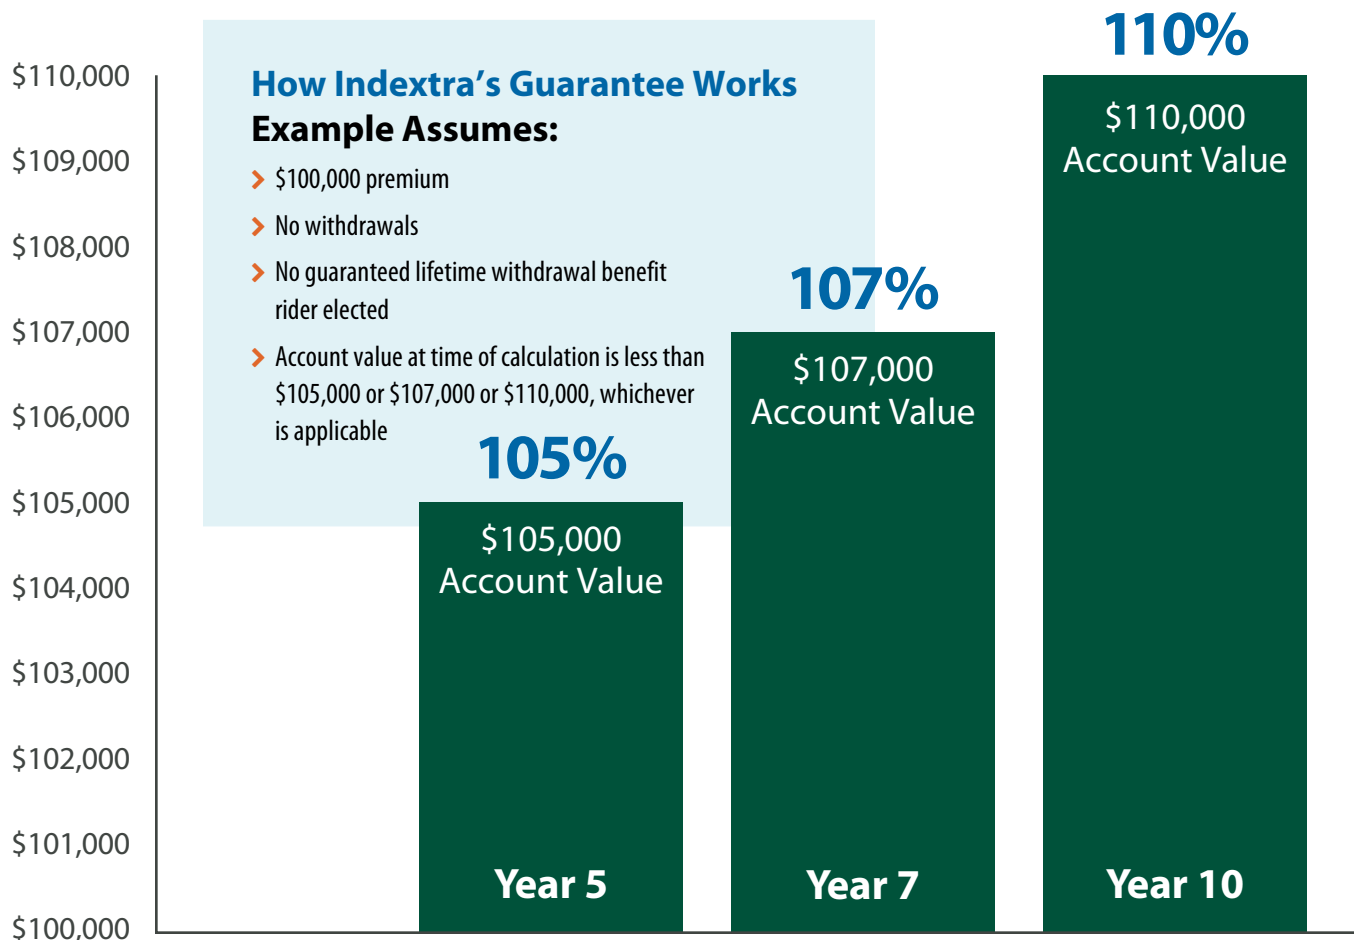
How Indextra's Guarantee Works
Example Assumes:

- $100,000 premium
- No withdrawals
- No guaranteed lifetime withdrawal benefit rider elected
- Account value at time of calculation is less than $105,000 or $107,000 or $110,000, whichever is applicable

$110,000
$109,000
$108,000
$107,000
$106,000
$105,000
$104,000
$103,000
$102,000
$101,000
$100,000

105%
$105,000
Account Value
Year 5

107%
$107,000
Account Value
Year 7

110%
$110,000
Account Value
Year 10